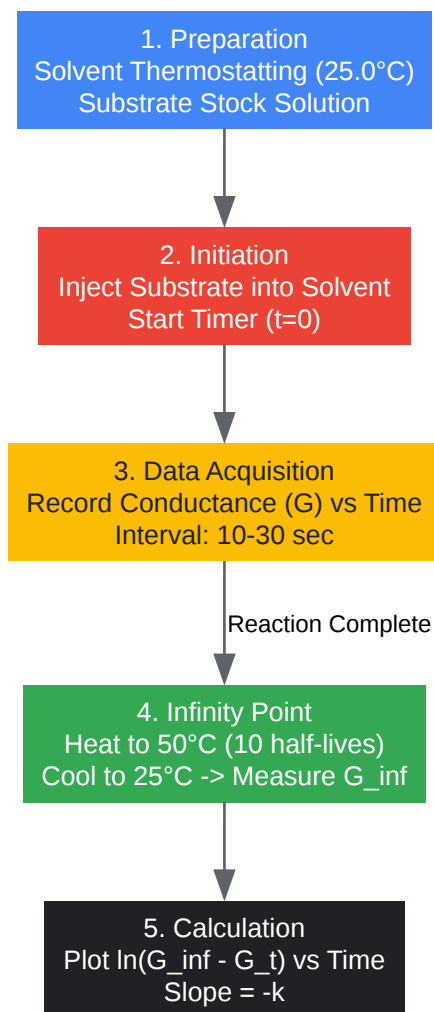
1. Preparation
Solvent Thermostatting (25.0°C)
Substrate Stock Solution

2. Initiation
Inject Substrate into Solvent
Start Timer (t=0)

3. Data Acquisition
Record Conductance (G) vs Time
Interval: 10-30 sec

Reaction Complete

4. Infinity Point
Heat to 50°C (10 half-lives)
Cool to 25°C -> Measure G_inf

5. Calculation
Plot ln(G_inf - G_t) vs Time
Slope = -k